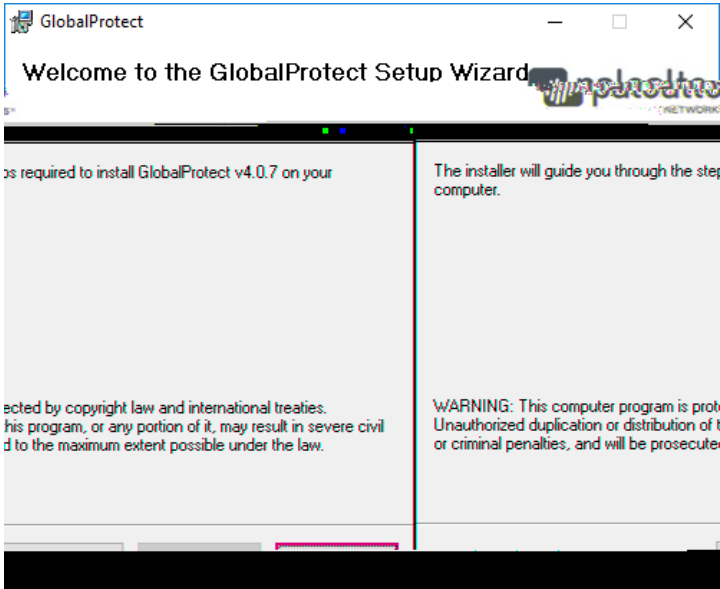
GlobalProtect

Welcome to the GlobalProtect Setup Wizard

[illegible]

NETWORKS

ps required to install GlobalProtect v4.0.7 on your

The installer will guide you through the step computer.

ected by copyright law and international treaties. his program, or any portion of it, may result in severe civil d to the maximum extent possible under the law.

WARNING: This computer program is prot Unauthorized duplication or distribution of t or criminal penalties, and will be prosecuted